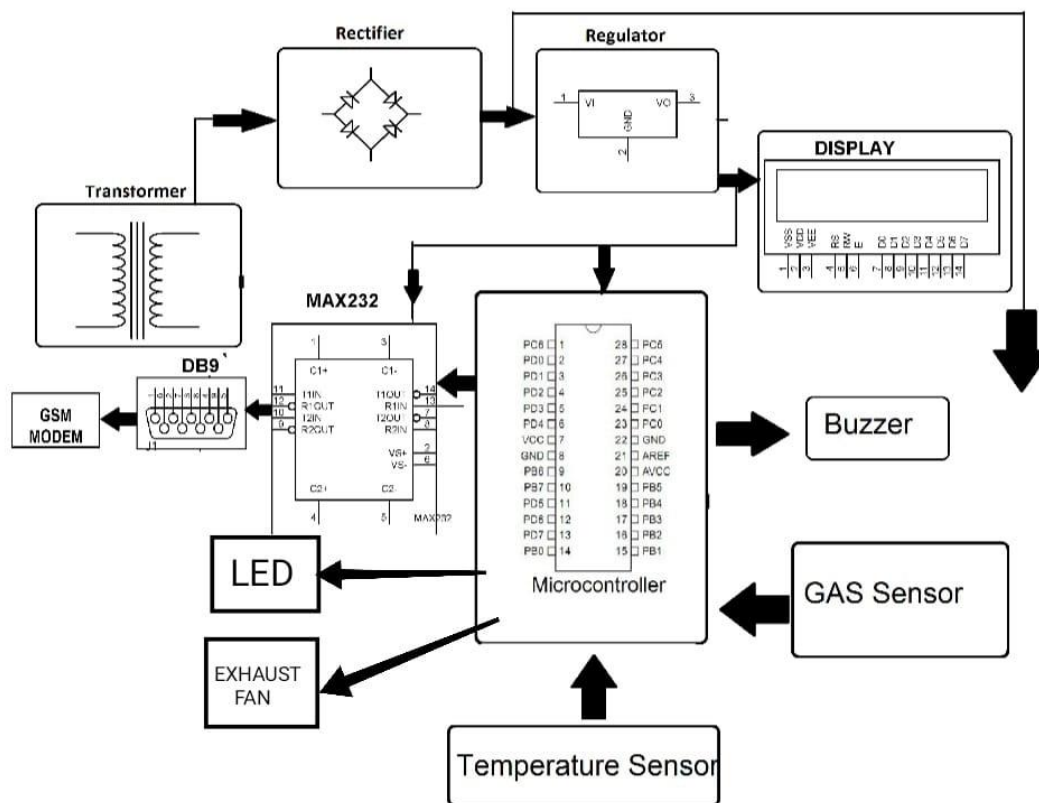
Rectifier

Regulator

1 VI VO 3

GND 2

DISPLAY

VSS VDD VEE RS RW E D0 D1 D2 D3 D4 D5 D6 D7

1 2 3 4 5 6 7 8 9 10 11 12 13 14

Transformer

MAX232

1 3

C1+ C1-

T1IN T1OUT
R1OUT R1IN
T2IN T2OUT
R2OUT R2IN

VS+
VS-

C2+ C2-

4 5

MAX232

11 12 10 9 14 13 7 8 2 6

DB9`

J1

GSM MODEM

| | | | |
|---|---|---|---|
| PC6 | 1 | 28 | PC5 |
| PD0 | 2 | 27 | PC4 |
| PD1 | 3 | 26 | PC3 |
| PD2 | 4 | 25 | PC2 |
| PD3 | 5 | 24 | PC1 |
| PD4 | 6 | 23 | PC0 |
| VCC | 7 | 22 | GND |
| GND | 8 | 21 | AREF |
| PB6 | 9 | 20 | AVCC |
| PB7 | 10 | 19 | PB5 |
| PD5 | 11 | 18 | PB4 |
| PD6 | 12 | 17 | PB3 |
| PD7 | 13 | 16 | PB2 |
| PB0 | 14 | 15 | PB1 |

Microcontroller

Buzzer

LED

GAS Sensor

EXHAUST FAN

Temperature Sensor